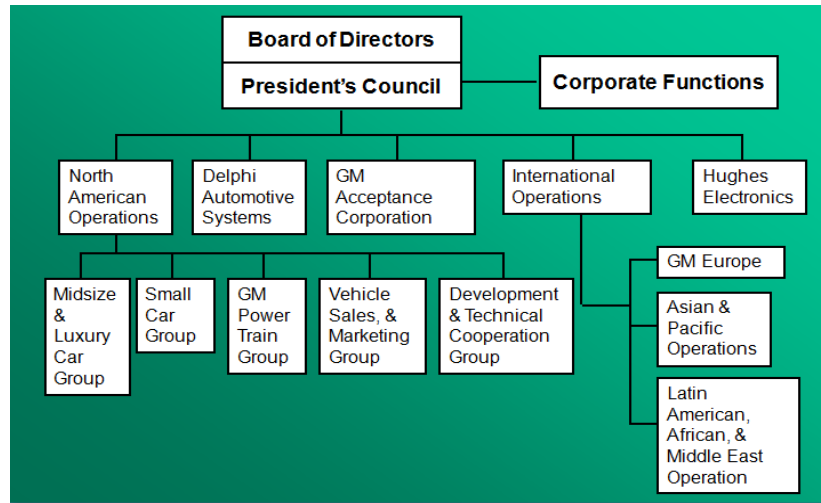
Board of Directors

President's Council

Corporate Functions

North American Operations

Delphi Automotive Systems

GM Acceptance Corporation

International Operations

Hughes Electronics

Midsize & Luxury Car Group

Small Car Group

GM Power Train Group

Vehicle Sales, & Marketing Group

Development & Technical Cooperation Group

GM Europe

Asian & Pacific Operations

Latin American, African, & Middle East Operation